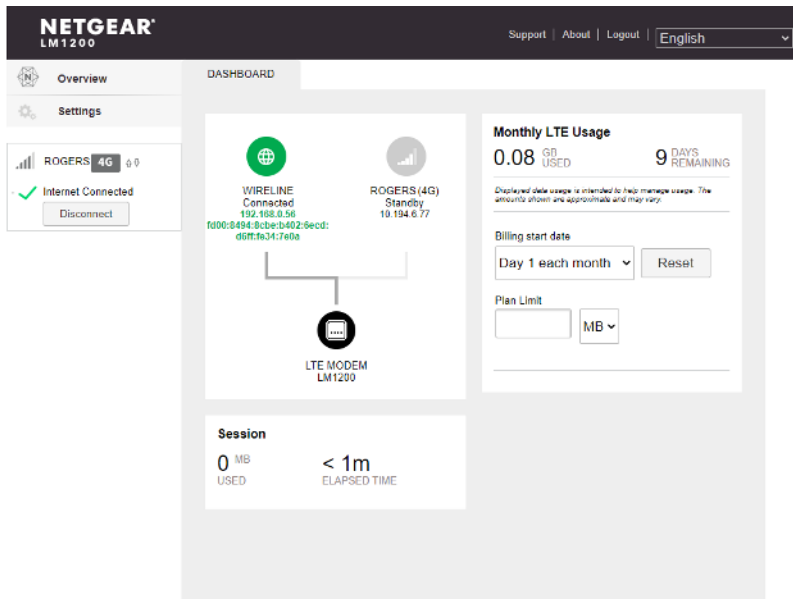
NETGEAR®
LM1200

Support | About | Logout | English

Overview

Settings

ROGERS 4G ↕0

Internet Connected

Disconnect

DASHBOARD

WIRELINE
Connected
192.168.0.56
fd00:8494:8cbe:b402:6ecd:d6ff:fa34:7e0a

ROGERS (4G)
Standby
10.194.6.77

LTE MODEM
LM1200

Monthly LTE Usage

0.08 GB USED

9 DAYS REMAINING

Displayed data usage is intended to help manage usage. The amounts shown are approximate and may vary.

Billing start date

Day 1 each month

Reset

Plan Limit

MB

Session

0 MB USED

< 1m ELAPSED TIME